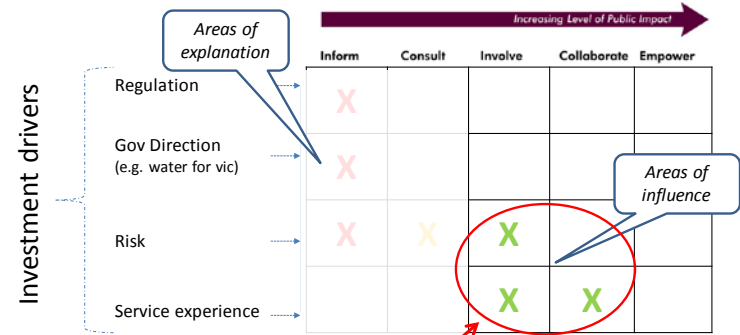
Increasing Level of Public Impact

Areas of explanation

Areas of influence

Investment drivers

| | Inform | Consult | Involve | Collaborate | Empower |
|---|---|---|---|---|---|
| Regulation | X | | | | |
| Gov Direction (e.g. water for vic) | X | | | | |
| Risk | X | X | X | | |
| Service experience | | | X | X | |